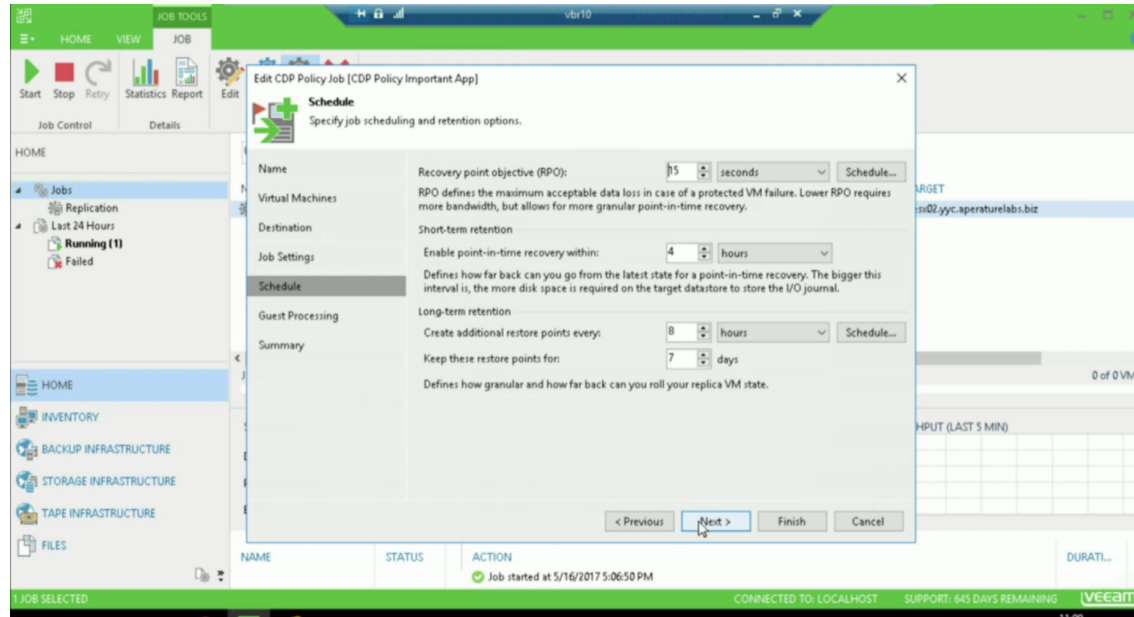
JOB TOOLS
vbr10
HOME VIEW JOB
Start Stop Retry Statistics Report Edit
Job Control Details
HOME
Jobs
Replication
Last 24 Hours
Running (1)
Failed
HOME
INVENTORY
BACKUP INFRASTRUCTURE
STORAGE INFRASTRUCTURE
TAPE INFRASTRUCTURE
FILES
Edit CDP Policy Job [CDP Policy Important App]
Schedule
Specify job scheduling and retention options.
Name
Virtual Machines
Destination
Job Settings
Schedule
Guest Processing
Summary
Recovery point objective (RPO): 15 seconds Schedule...
RPO defines the maximum acceptable data loss in case of a protected VM failure. Lower RPO requires more bandwidth, but allows for more granular point-in-time recovery.
Short-term retention
Enable point-in-time recovery within: 4 hours
Defines how far back can you go from the latest state for a point-in-time recovery. The bigger this interval is, the more disk space is required on the target datastore to store the I/O journal.
Long-term retention
Create additional restore points every: 8 hours Schedule...
Keep these restore points for: 7 days
Defines how granular and how far back can you roll your replica VM state.
< Previous Next > Finish Cancel
ARGET
esx02.yyc.aperaturelabs.biz
0 of 0 VM
HPUT (LAST 5 MIN)
NAME STATUS ACTION DURATI...
Job started at 5/16/2017 5:06:50 PM
1 JOB SELECTED
CONNECTED TO: LOCALHOST SUPPORT: 645 DAYS REMAINING VEEAM